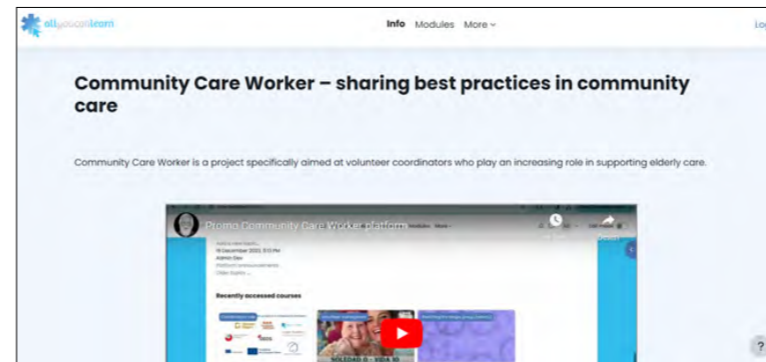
allyoucanlearn

Info Modules More

Lo

Community Care Worker – sharing best practices in community care

Community Care Worker is a project specifically aimed at volunteer coordinators who play an increasing role in supporting elderly care.

Promo Community Care Worker platform

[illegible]
18 December 2023, 3:13 PM
Admin Dev
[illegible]

Recently accessed courses

?